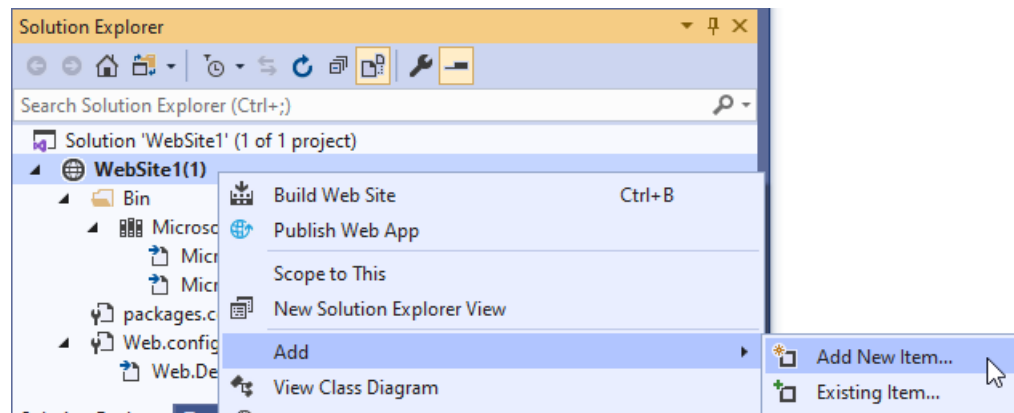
Solution Explorer

Search Solution Explorer (Ctrl+;)

Solution 'WebSite1' (1 of 1 project)
WebSite1(1)
Bin
Microso
Micr
Micr
packages.c
Web.config
Web.De

Build Web Site Ctrl+B
Publish Web App
Scope to This
New Solution Explorer View
Add
View Class Diagram

Add New Item...
Existing Item...